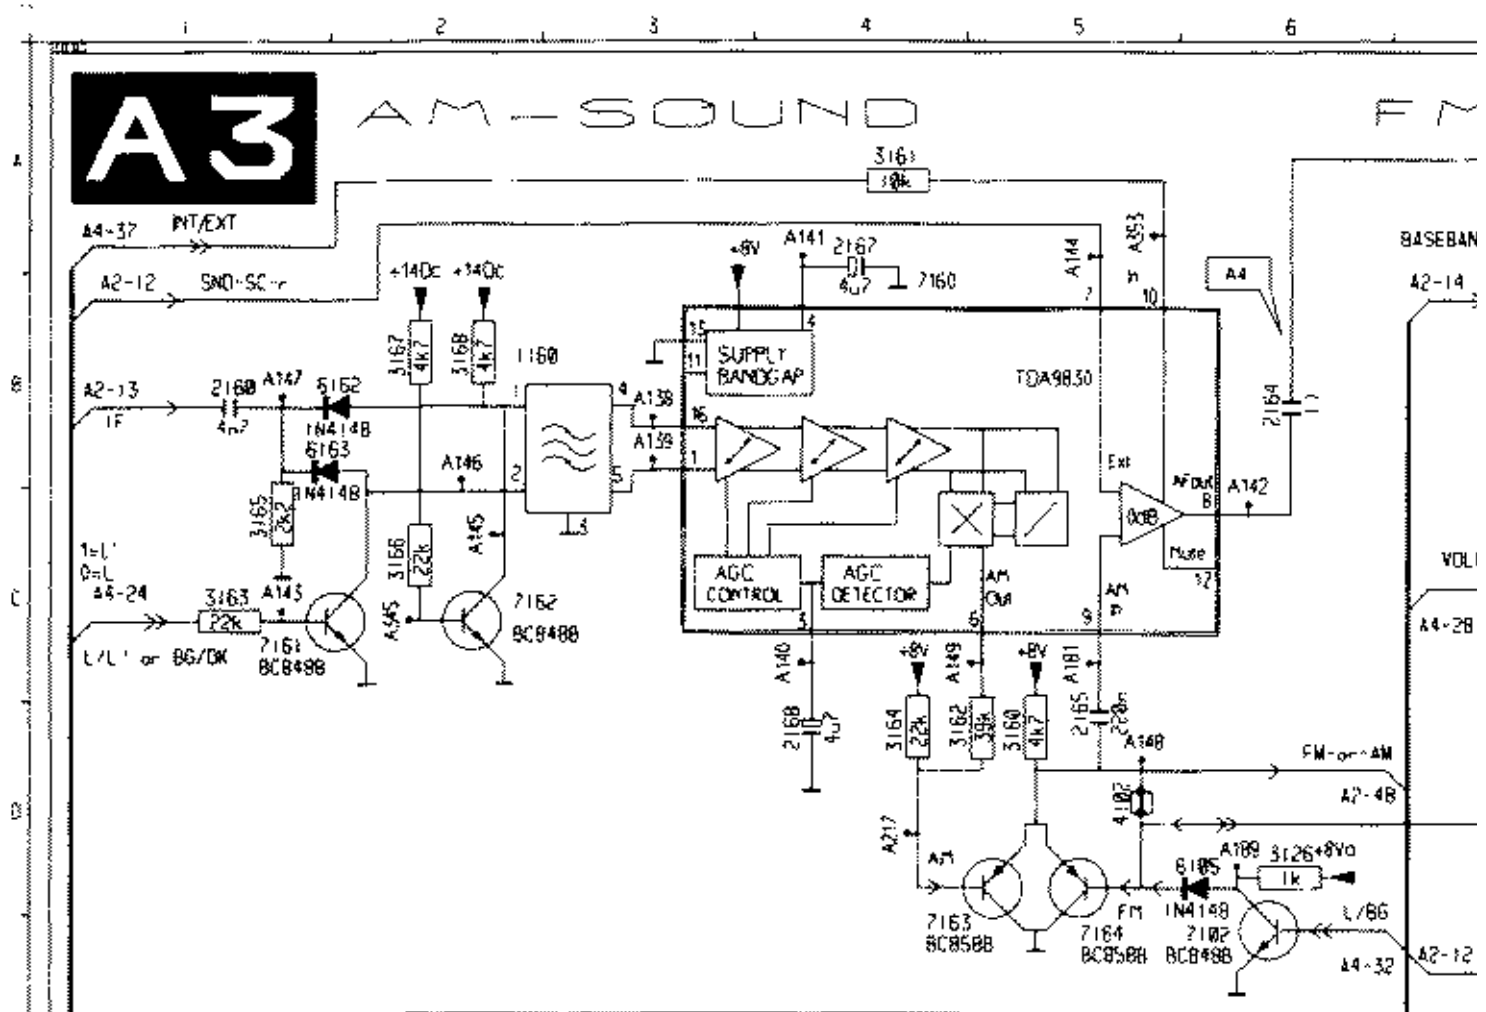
1 2 3 4 5 6

A B C D

A3 AM-SOUND FM

3161 10k

A4-37 INT/EXT
A2-12 SND-SC
+14Dc +14Dc
+8V A141 2167 4u7 7160
A144 A353 7 10
BASEBAN
A4
A2-14
3167 4k7 3168 4k7 1160
15 11 SUPPLY BANDGAP 4
TDA9830
A2-13 IF 2160 4n7 A147 6162 1N4148 6163 1N4148
4 A138 16 A139 1 2 5 3
A146
2164 1u
Ext AFout 8 A142
0dB
Mute 12
3165 2k2
1=L' 0=L
A4-24 3163 22k A143
A145 3166 22k A145
7161 BC848B 7162 BC848B
L/L' or BG/DK
AGC CONTROL AGC DETECTOR
AM Out AM In
3 5 9
VOL
A4-28
A140 2168 4u7
+8V A149 +8V A181
3164 22k 3162 39k 3160 4k7 2165 220n
A148
FM-or-AM
A2-4B
4182
A217 AM
FM
6185 1N4148 A189 3126 +8Va 1k
7163 BC858B 7164 BC858B 7182 BC848B
L/BG
A4-32 A2-12